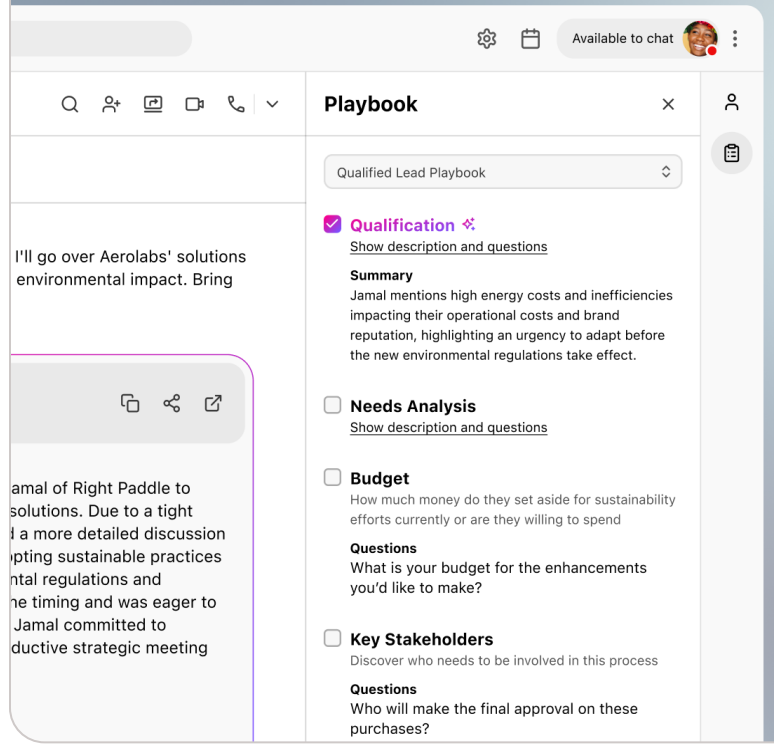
Available to chat

I'll go over Aerolabs' solutions environmental impact. Bring

amal of Right Paddle to solutions. Due to a tight a more detailed discussion pting sustainable practices ntal regulations and he timing and was eager to Jamal committed to ductive strategic meeting

Playbook

Qualified Lead Playbook

Qualification
Show description and questions

Summary
Jamal mentions high energy costs and inefficiencies impacting their operational costs and brand reputation, highlighting an urgency to adapt before the new environmental regulations take effect.

Needs Analysis
Show description and questions

Budget
How much money do they set aside for sustainability efforts currently or are they willing to spend

Questions
What is your budget for the enhancements you'd like to make?

Key Stakeholders
Discover who needs to be involved in this process

Questions
Who will make the final approval on these purchases?